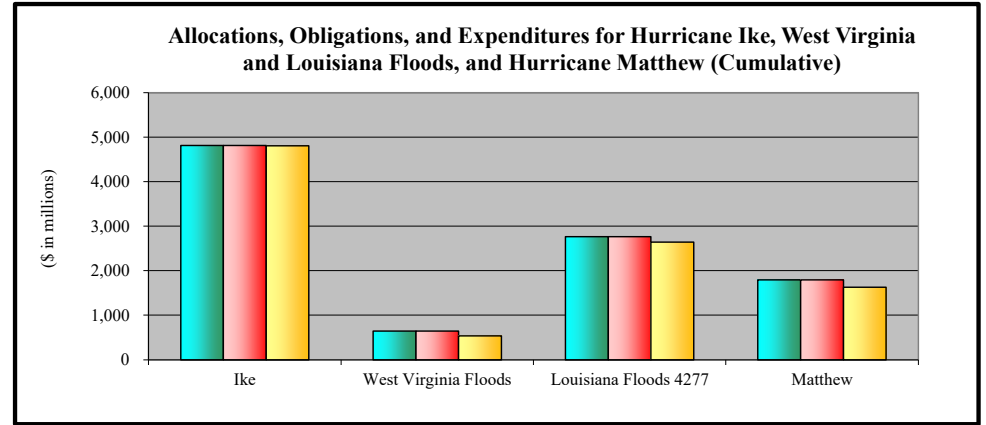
Allocations, Obligations, and Expenditures for Hurricane Ike, West Virginia and Louisiana Floods, and Hurricane Matthew (Cumulative)

($ in millions)

6,000
5,000
4,000
3,000
2,000
1,000
0

Ike
West Virginia Floods
Louisiana Floods 4277
Matthew